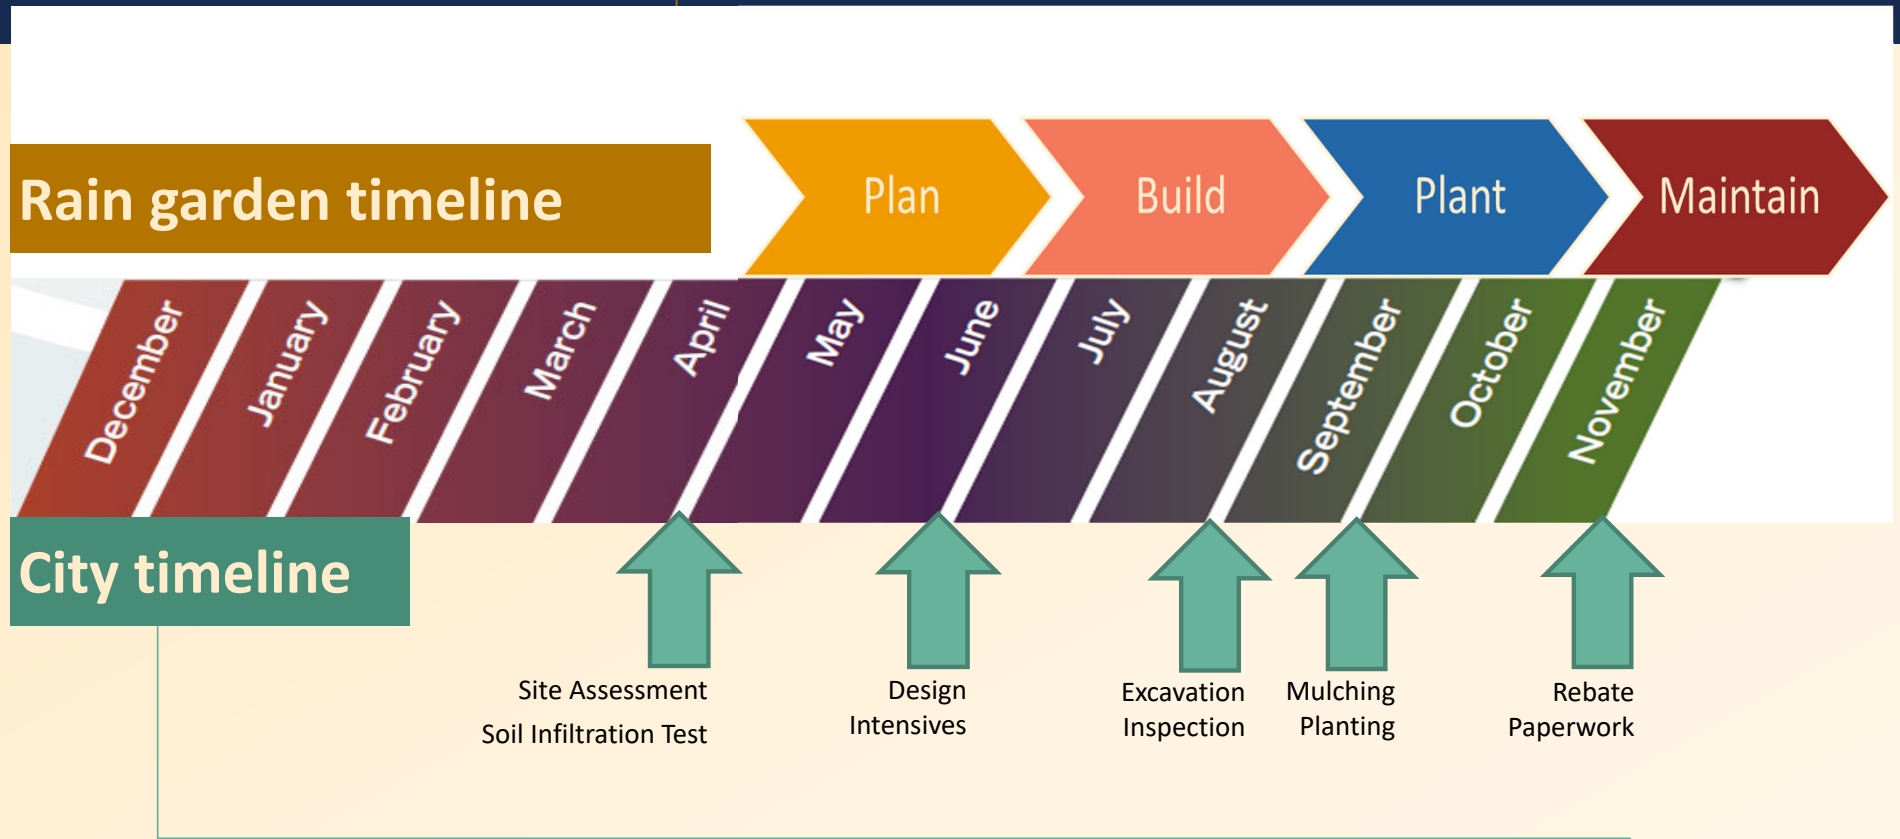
Rain garden timeline

Plan

Build

Plant

Maintain

December

January

February

March

April

May

June

July

August

September

October

November

City timeline

Site Assessment
Soil Infiltration Test

Design
Intensives

Excavation
Inspection

Mulching
Planting

Rebate
Paperwork